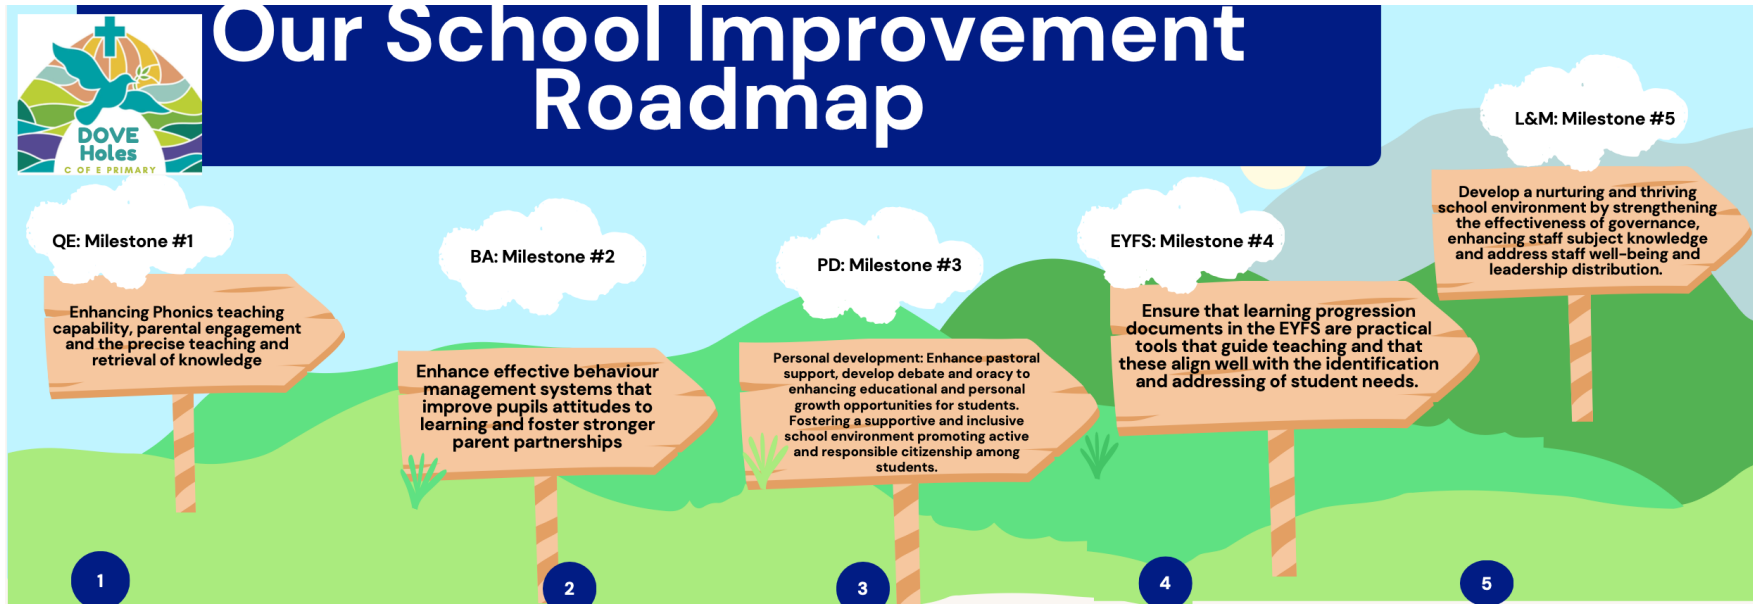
DOVE Holes
C OF E PRIMARY

Our School Improvement Roadmap

QE: Milestone #1

Enhancing Phonics teaching capability, parental engagement and the precise teaching and retrieval of knowledge

BA: Milestone #2

Enhance effective behaviour management systems that improve pupils attitudes to learning and foster stronger parent partnerships

PD: Milestone #3

Personal development: Enhance pastoral support, develop debate and oracy to enhancing educational and personal growth opportunities for students. Fostering a supportive and inclusive school environment promoting active and responsible citizenship among students.

EYFS: Milestone #4

Ensure that learning progression documents in the EYFS are practical tools that guide teaching and that these align well with the identification and addressing of student needs.

L&M: Milestone #5

Develop a nurturing and thriving school environment by strengthening the effectiveness of governance, enhancing staff subject knowledge and address staff well-being and leadership distribution.

1

2

3

4

5